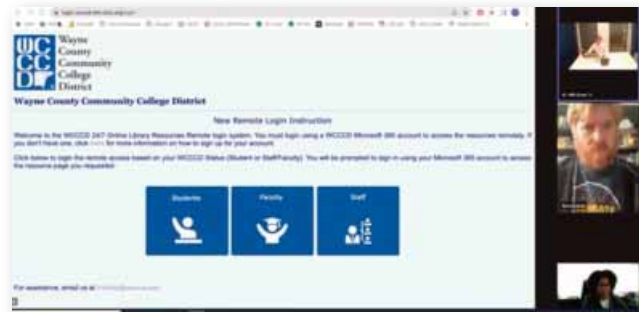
WCCCD Wayne County Community College District

Wayne County Community College District

New Remote Login Instruction

Welcome to the WCCCD 24/7 Online Library Resources Remote login system. You must login using a WCCCD Microsoft 365 account to access the resources remotely. If you don't have one, click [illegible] for more information on how to sign up for your account.

Click below to login the remote access based on your WCCCD Status (Student or Staff/Faculty). You will be prompted to sign in using your Microsoft 365 account to access the resource page you requested.

Students

Faculty

Staff

For assistance, email us at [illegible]